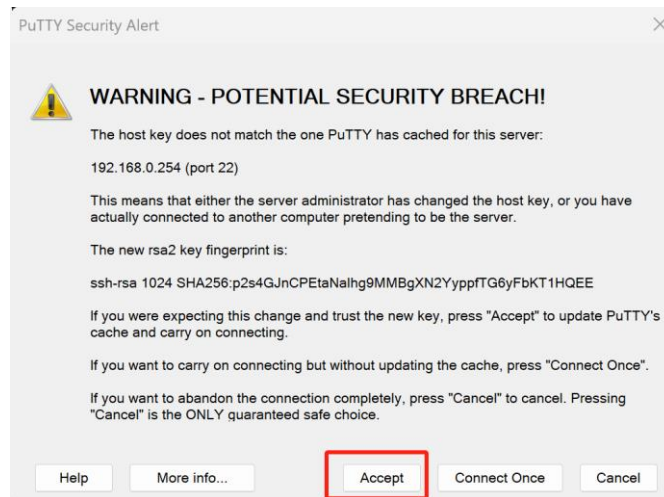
PuTTY Security Alert

WARNING - POTENTIAL SECURITY BREACH!

The host key does not match the one PuTTY has cached for this server:

192.168.0.254 (port 22)

This means that either the server administrator has changed the host key, or you have actually connected to another computer pretending to be the server.

The new rsa2 key fingerprint is:

ssh-rsa 1024 SHA256:p2s4GJnCPEtaNalhg9MMBgXN2YyppfTG6yFbKT1HQEE

If you were expecting this change and trust the new key, press "Accept" to update PuTTY's cache and carry on connecting.

If you want to carry on connecting but without updating the cache, press "Connect Once".

If you want to abandon the connection completely, press "Cancel" to cancel. Pressing "Cancel" is the ONLY guaranteed safe choice.

Help | More info... | Accept | Connect Once | Cancel